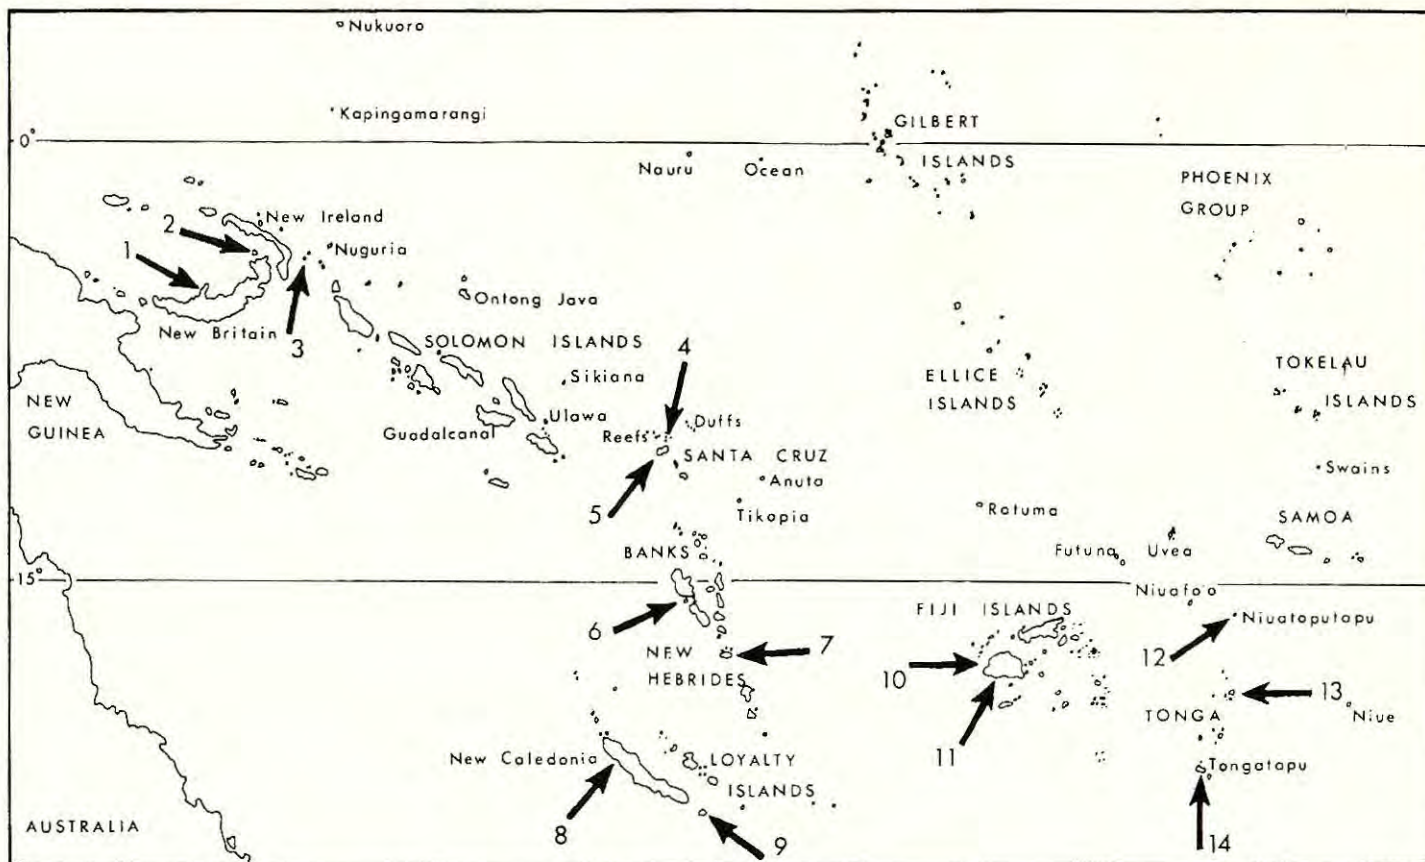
Nukuoro

Kapingamarangi

0°

GILBERT ISLANDS

Nauru

Ocean

PHOENIX GROUP

New Ireland

2

1

Nuguria

3

New Britain

Ontong Java

SOLOMON ISLANDS

4

Sikiana

ELLICE ISLANDS

TOKELAU ISLANDS

NEW GUINEA

Ulawa

Guadalcanal

Reefs

Duffs

SANTA CRUZ

Anuta

Tikopia

5

Swains

Rotuma

SAMOA

BANKS

Futuna

Uvea

15°

Niuafo'o

6

FIJI ISLANDS

NEW HEBRIDES

7

10

12

Niuatoputapu

13

Niue

TONGA

11

New Caledonia

LOYALTY ISLANDS

Tongatapu

8

9

14

AUSTRALIA